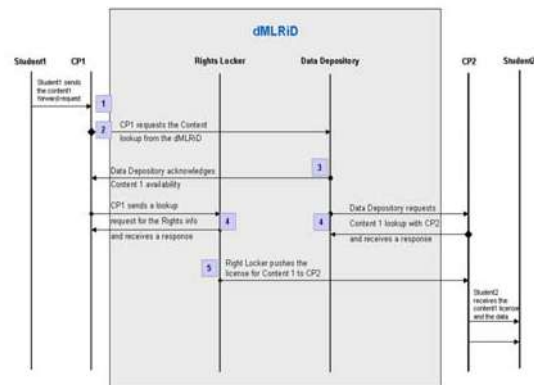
dMLRiD

Student1

CP1

Rights Locker

Data Depository

CP2

Student2

Student1 sends the content1 forward request

1

2

CP1 requests the Content lookup from the dMLRiD

3

Data Depository acknowledges Content 1 availability

CP1 sends a lookup request for the Rights info and receives a response

4

4

Data Depository requests Content 1 lookup with CP2 and receives a response

5

Right Locker pushes the license for Content 1 to CP2

Student2 receives the content1 license and the data